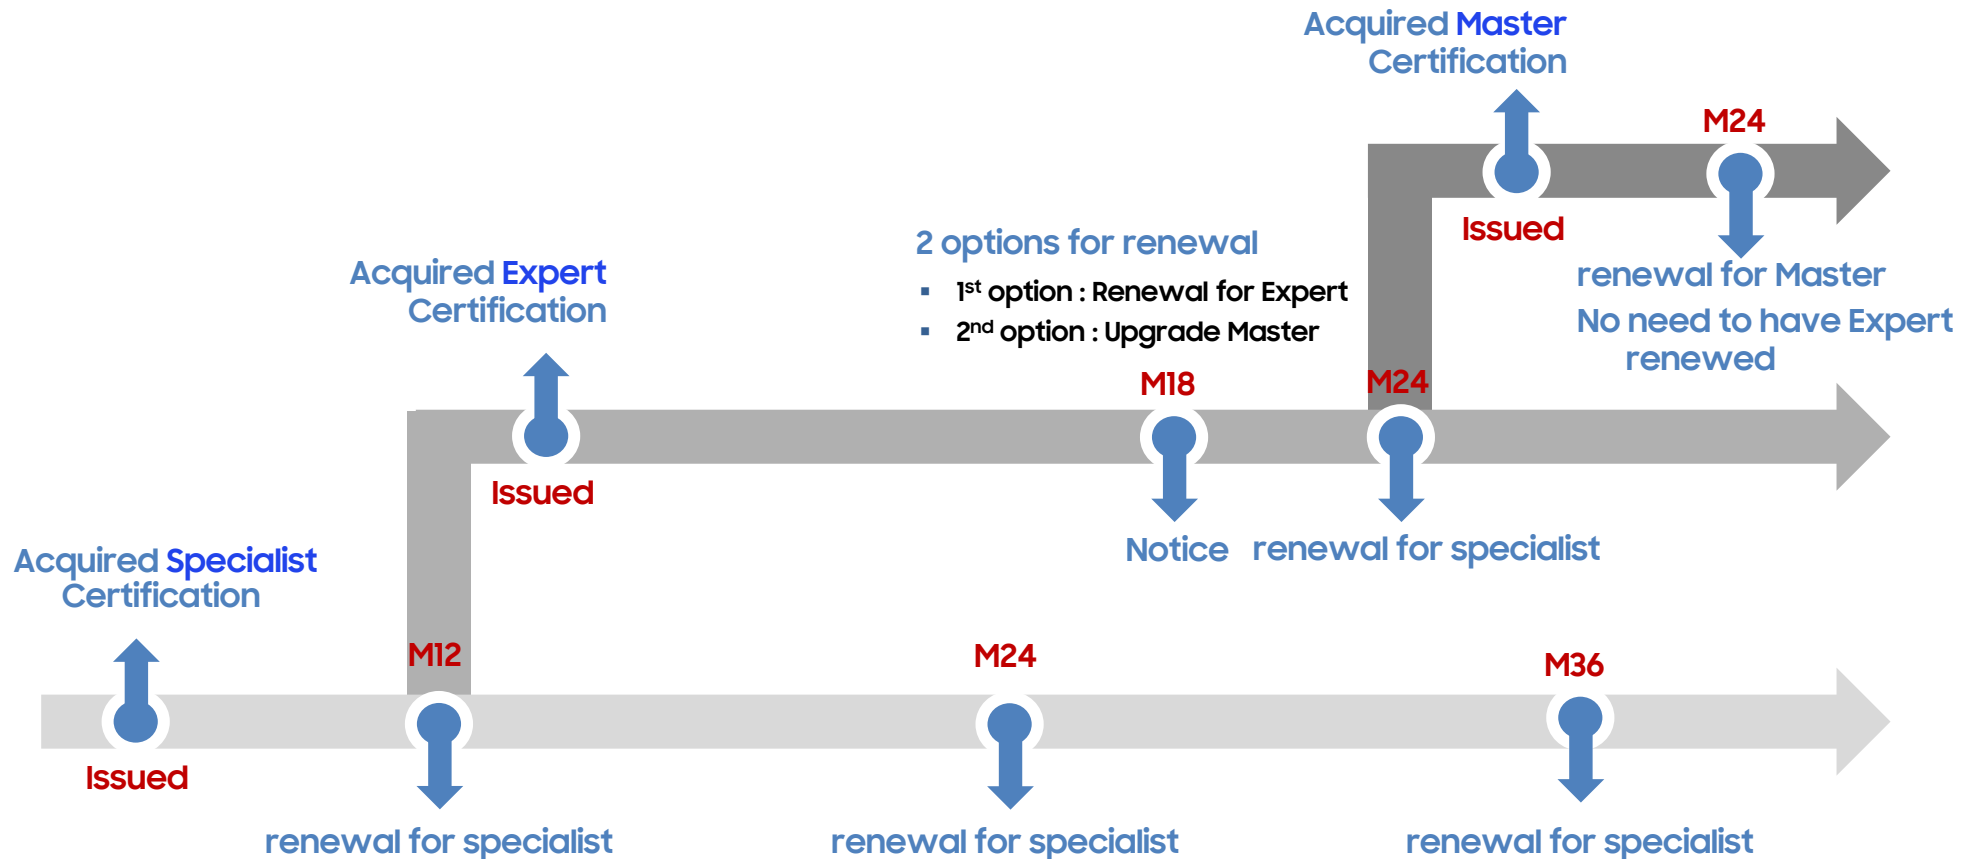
Acquired Master Certification

M24

Issued

renewal for Master
No need to have Expert renewed

2 options for renewal
▪ 1$^{st}$ option : Renewal for Expert
▪ 2$^{nd}$ option : Upgrade Master

Acquired Expert Certification

M18

M24

Issued

Notice

renewal for specialist

Acquired Specialist Certification

M12

M24

M36

Issued

renewal for specialist

renewal for specialist

renewal for specialist